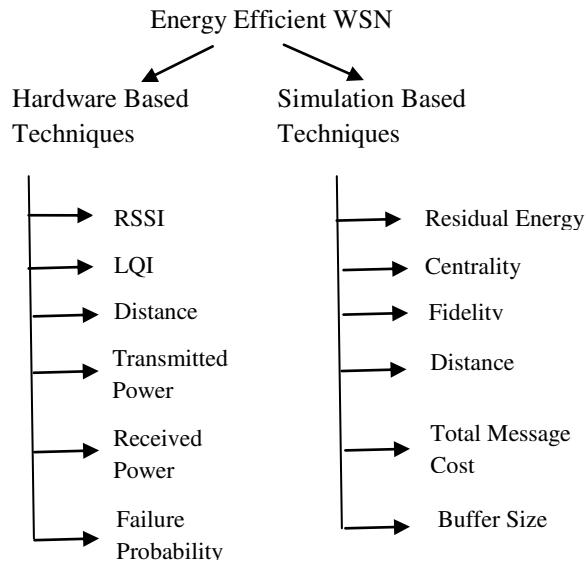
Energy Efficient WSN

Hardware Based Techniques

RSSI
LQI
Distance
Transmitted Power
Received Power
Failure Probability

Simulation Based Techniques

Residual Energy
Centrality
Fidelitv
Distance
Total Message Cost
Buffer Size